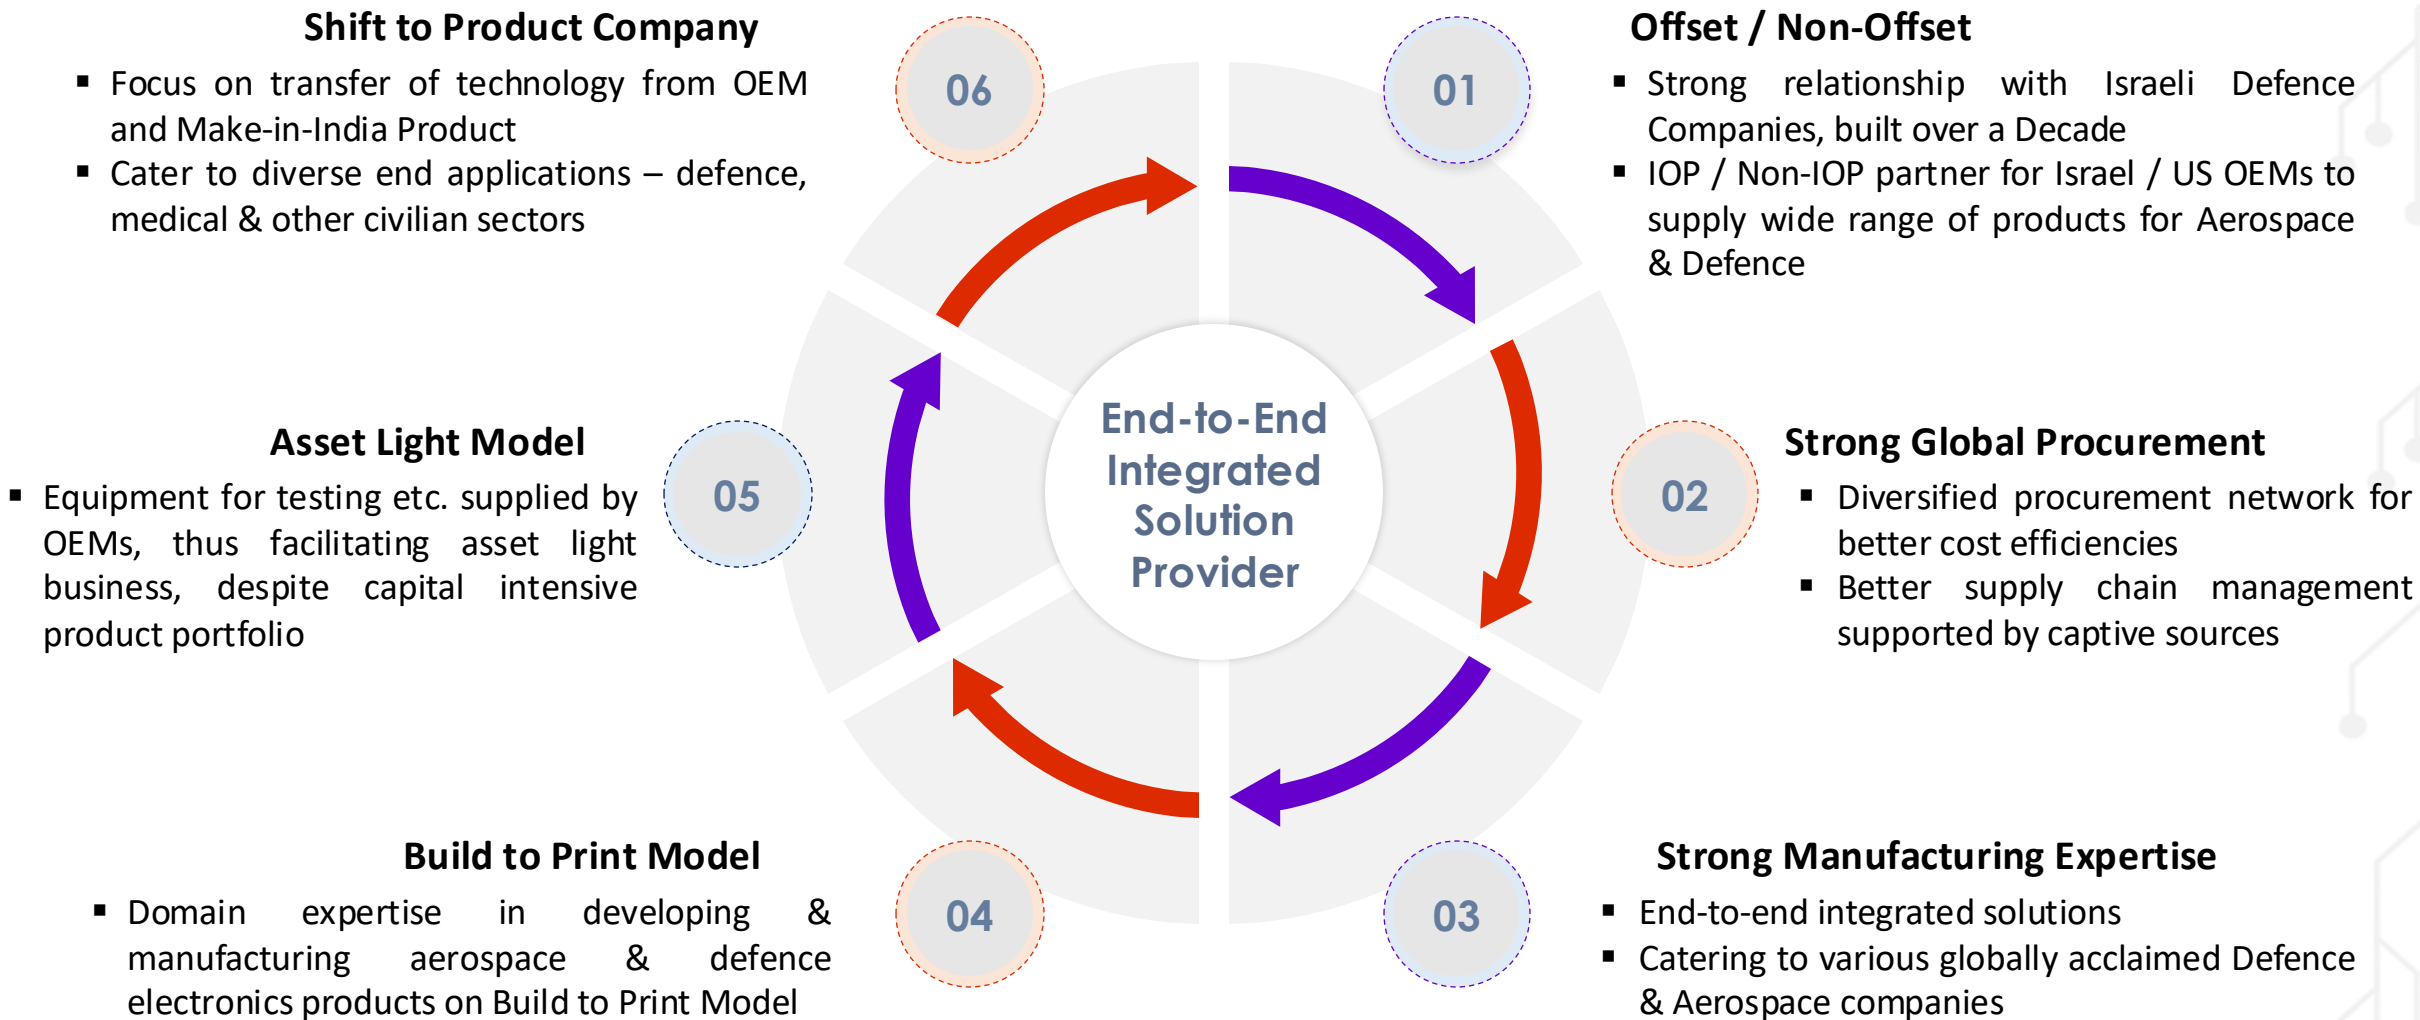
Shift to Product Company

▪ Focus on transfer of technology from OEM and Make-in-India Product

▪ Cater to diverse end applications – defence, medical & other civilian sectors

06

01

Offset / Non-Offset

▪ Strong relationship with Israeli Defence Companies, built over a Decade

▪ IOP / Non-IOP partner for Israel / US OEMs to supply wide range of products for Aerospace & Defence

Asset Light Model

▪ Equipment for testing etc. supplied by OEMs, thus facilitating asset light business, despite capital intensive product portfolio

05

End-to-End Integrated Solution Provider

02

Strong Global Procurement

▪ Diversified procurement network for better cost efficiencies

▪ Better supply chain management supported by captive sources

Build to Print Model

▪ Domain expertise in developing & manufacturing aerospace & defence electronics products on Build to Print Model

04

03

Strong Manufacturing Expertise

▪ End-to-end integrated solutions

▪ Catering to various globally acclaimed Defence & Aerospace companies